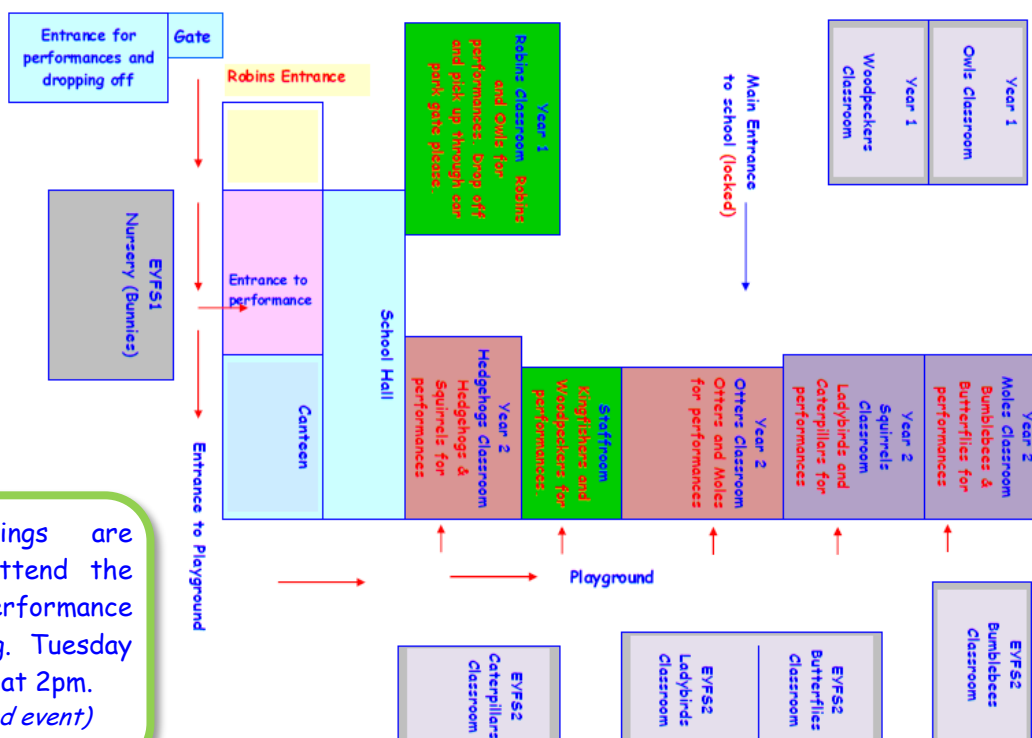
Entrance for performances and dropping off

Gate

Robins Entrance

Year 1 Robins Classroom Robins and Owls for performances. Drop off and pick up through car park gate please.

Main Entrance to school (locked)

Year 1 Woodpeckers Classroom

Year 1 Owls Classroom

EYFS1 Nursery (Bunnies)

Entrance to performance

School Hall

Canteen

Entrance to Playground

Year 2 Hedgehogs Classroom Hedgehogs & Squirrels for performances

Staffroom Kingfishers and Woodpeckers for performances.

Year 2 Otters Classroom Otters and Moles for performances

Year 2 Squirrels Classroom Ladybirds and Caterpillars for performances

Year 2 Moles Classroom Bumblebees & Butterflies for performances

Playground

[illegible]ings are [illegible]ttend the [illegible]rformance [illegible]g. Tuesday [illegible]at 2pm. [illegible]d event)

EYFS2 Caterpillars Classroom

EYFS2 Ladybirds Classroom

EYFS2 Butterflies Classroom

EYFS2 Bumblebees Classroom